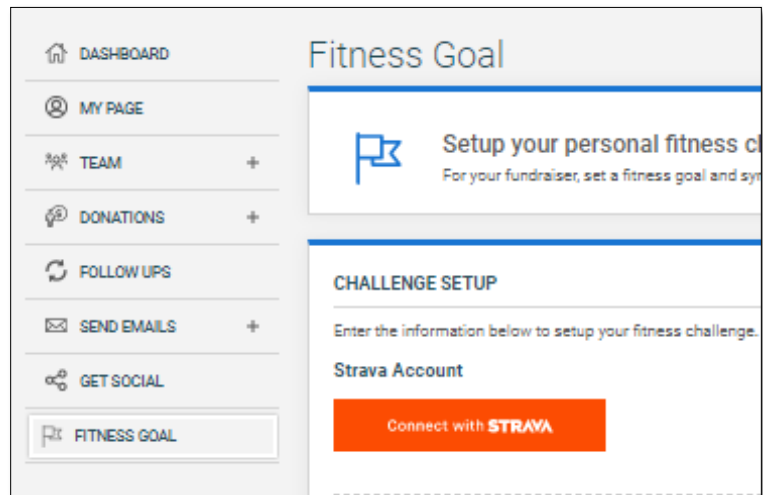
DASHBOARD
MY PAGE
TEAM +
DONATIONS +
FOLLOW UPS
SEND EMAILS +
GET SOCIAL
FITNESS GOAL

Fitness Goal

Setup your personal fitness c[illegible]
For your fundraiser, set a fitness goal and sy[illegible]

CHALLENGE SETUP

Enter the information below to setup your fitness challenge.

Strava Account

Connect with STRAVA